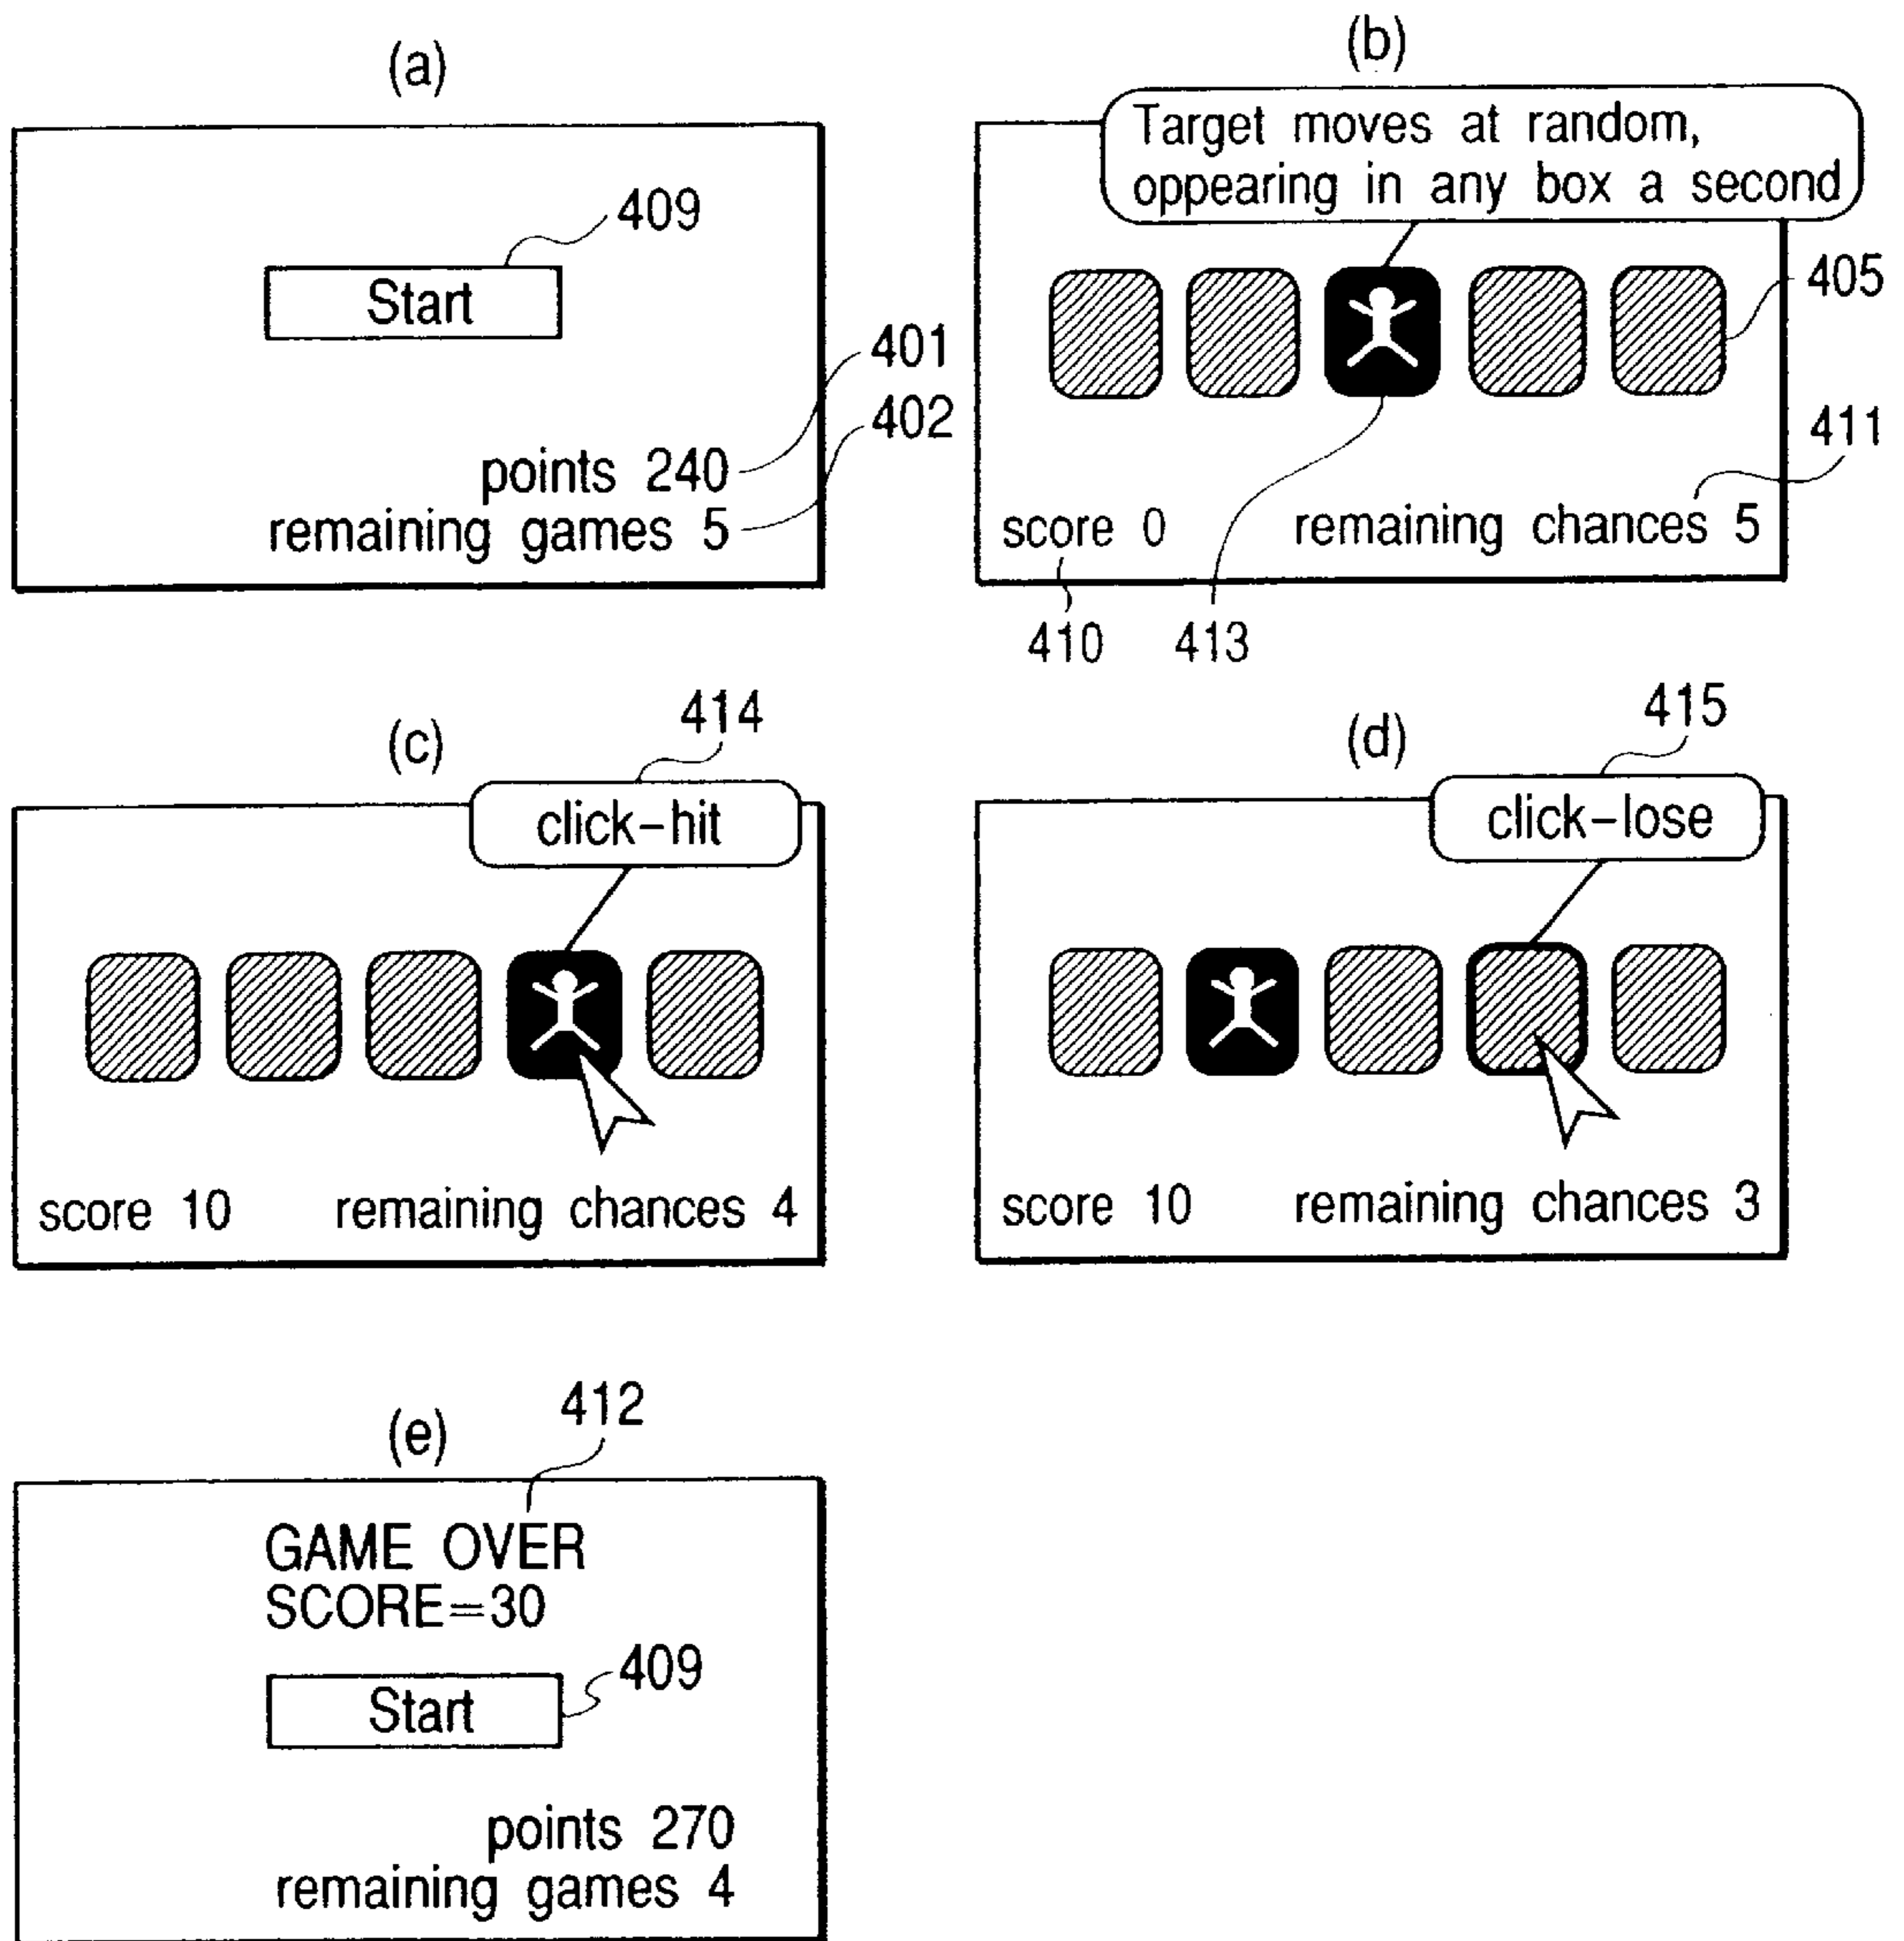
(a)

409

Start

401

402

points 240
remaining games 5

(b)

Target moves at random, oppearing in any box a second

405

411

score 0

remaining chances 5

410 413

(c)

414

click-hit

score 10 remaining chances 4

(d)

415

click-lose

score 10 remaining chances 3

(e)

412

GAME OVER
SCORE=30

Start

409

points 270
remaining games 4